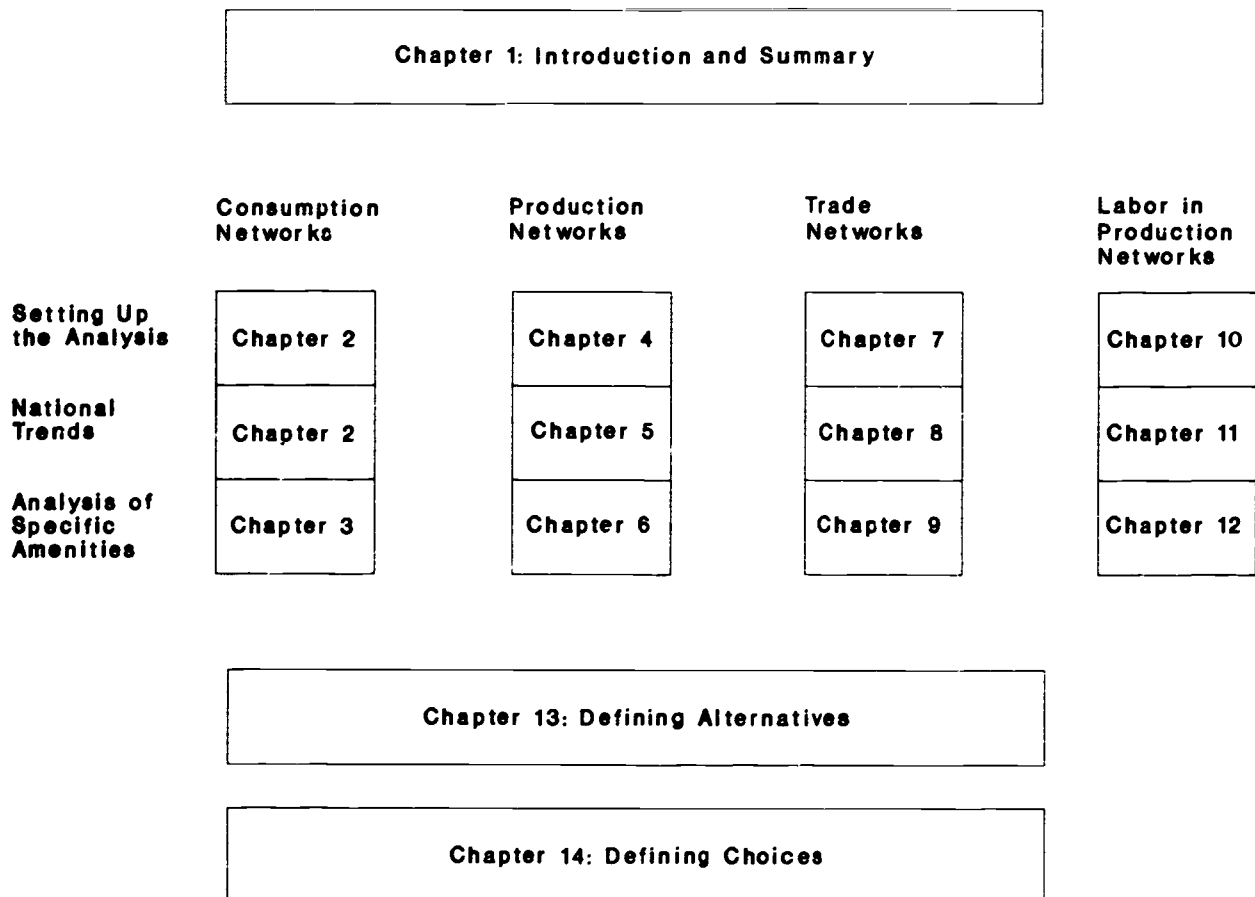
Chapter 1: Introduction and Summary

|  | Consumption Networks | Production Networks | Trade Networks | Labor in Production Networks |
|---|---|---|---|---|
| Setting Up the Analysis | Chapter 2 | Chapter 4 | Chapter 7 | Chapter 10 |
| National Trends | Chapter 2 | Chapter 5 | Chapter 8 | Chapter 11 |
| Analysis of Specific Amenities | Chapter 3 | Chapter 6 | Chapter 9 | Chapter 12 |

Chapter 13: Defining Alternatives

Chapter 14: Defining Choices